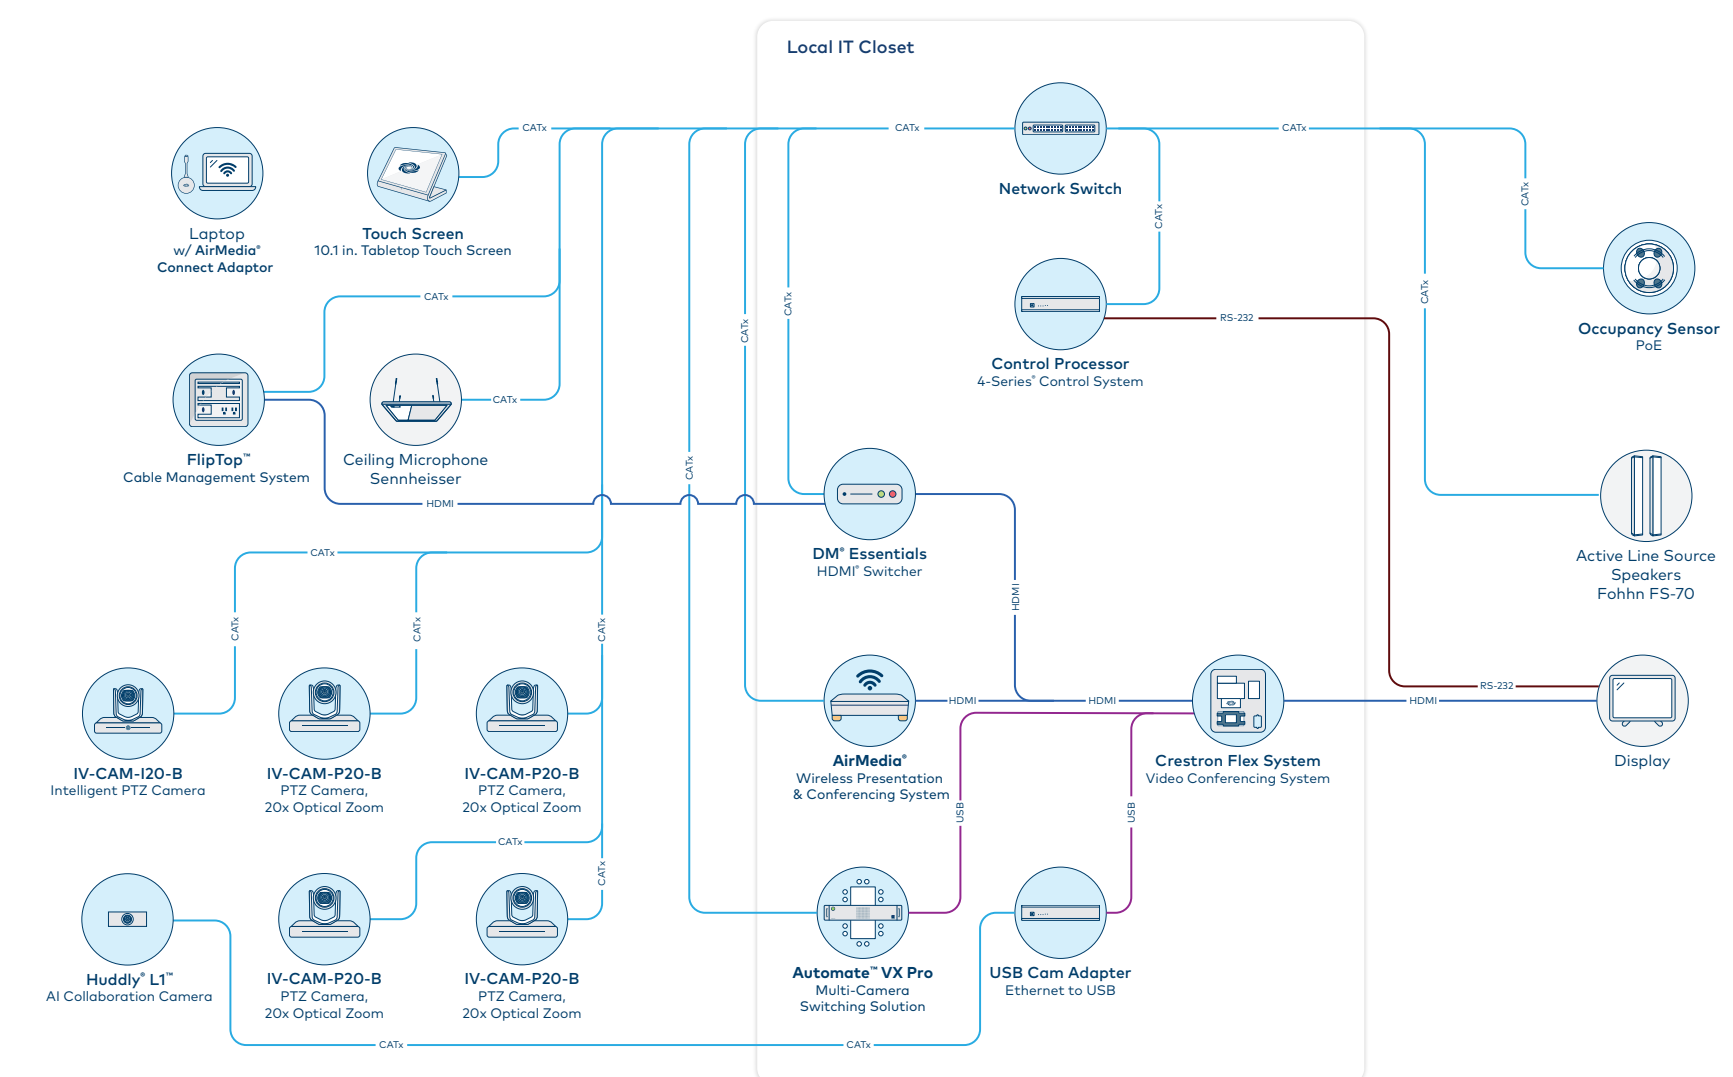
Local IT Closet

Laptop
w/ AirMedia®
Connect Adaptor

Touch Screen
10.1 in. Tabletop Touch Screen

CATx

CATx

Network Switch

CATx

CATx

CATx

Occupancy Sensor
PoE

CATx

Control Processor
4-Series® Control System

RS-232

CATx

CATx

CATx

CATx

FlipTop™
Cable Management System

Ceiling Microphone
Sennheisser

CATx

HDMI

DM® Essentials
HDMI® Switcher

Active Line Source
Speakers
Fohhn FS-70

CATx

CATx

CATx

HDMI

CATx

IV-CAM-I20-B
Intelligent PTZ Camera

IV-CAM-P20-B
PTZ Camera,
20x Optical Zoom

IV-CAM-P20-B
PTZ Camera,
20x Optical Zoom

AirMedia®
Wireless Presentation
& Conferencing System

HDMI

HDMI

Crestron Flex System
Video Conferencing System

HDMI

RS-232

Display

USB

USB

CATx

CATx

Huddly® L1™
AI Collaboration Camera

IV-CAM-P20-B
PTZ Camera,
20x Optical Zoom

IV-CAM-P20-B
PTZ Camera,
20x Optical Zoom

Automate™ VX Pro
Multi-Camera
Switching Solution

USB Cam Adapter
Ethernet to USB

CATx

CATx